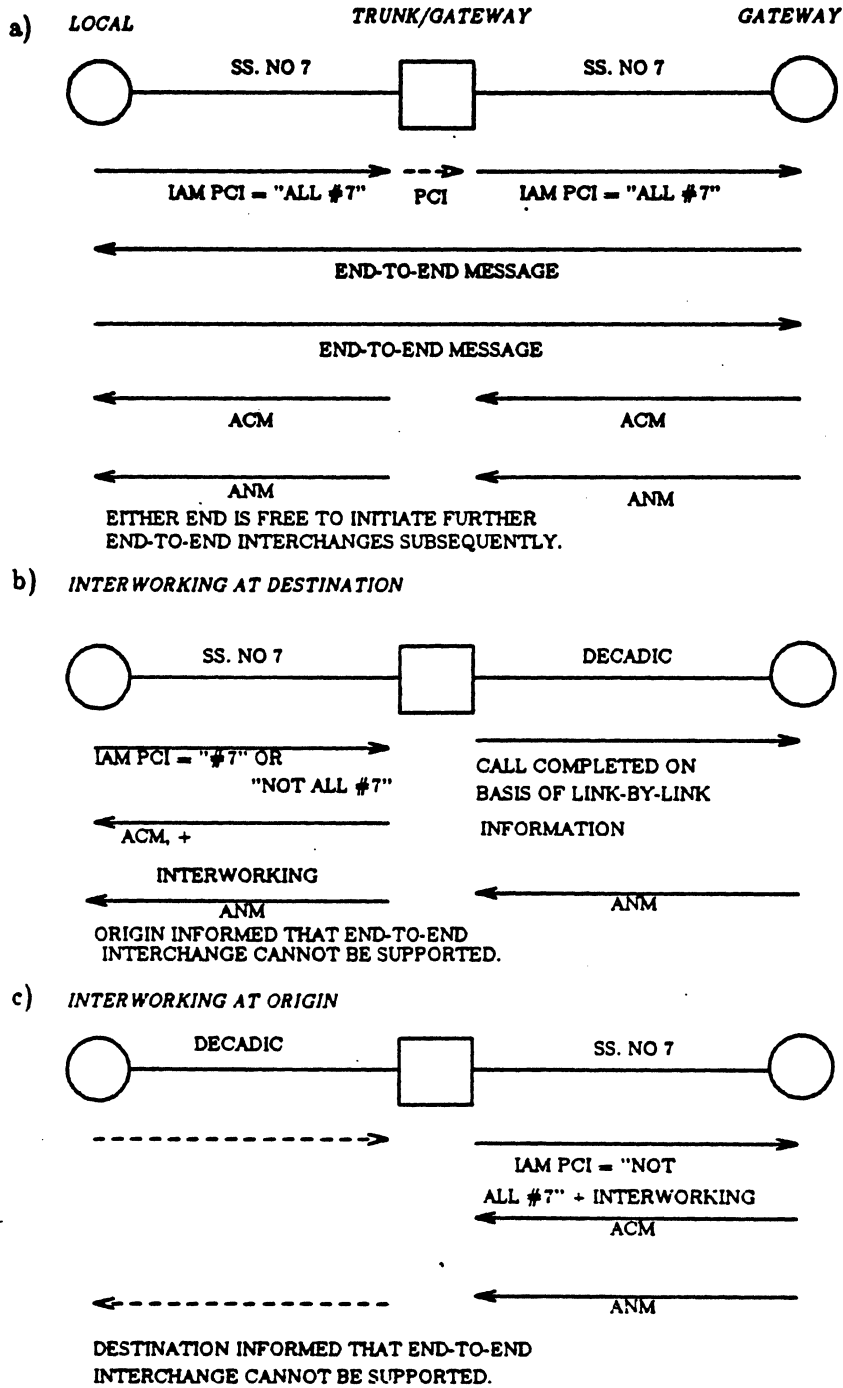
a) LOCAL TRUNK/GATEWAY GATEWAY

SS. NO 7 SS. NO 7

IAM PCI = "ALL #7" PCI IAM PCI = "ALL #7"

END-TO-END MESSAGE

END-TO-END MESSAGE

ACM ACM

ANM ANM

EITHER END IS FREE TO INITIATE FURTHER END-TO-END INTERCHANGES SUBSEQUENTLY.

b) INTERWORKING AT DESTINATION

SS. NO 7 DECADIC

IAM PCI = "#7" OR "NOT ALL #7"

CALL COMPLETED ON BASIS OF LINK-BY-LINK INFORMATION

ACM, + INTERWORKING

ANM ANM

ORIGIN INFORMED THAT END-TO-END INTERCHANGE CANNOT BE SUPPORTED.

c) INTERWORKING AT ORIGIN

DECADIC SS. NO 7

IAM PCI = "NOT ALL #7" + INTERWORKING

ACM

ANM

DESTINATION INFORMED THAT END-TO-END INTERCHANGE CANNOT BE SUPPORTED.